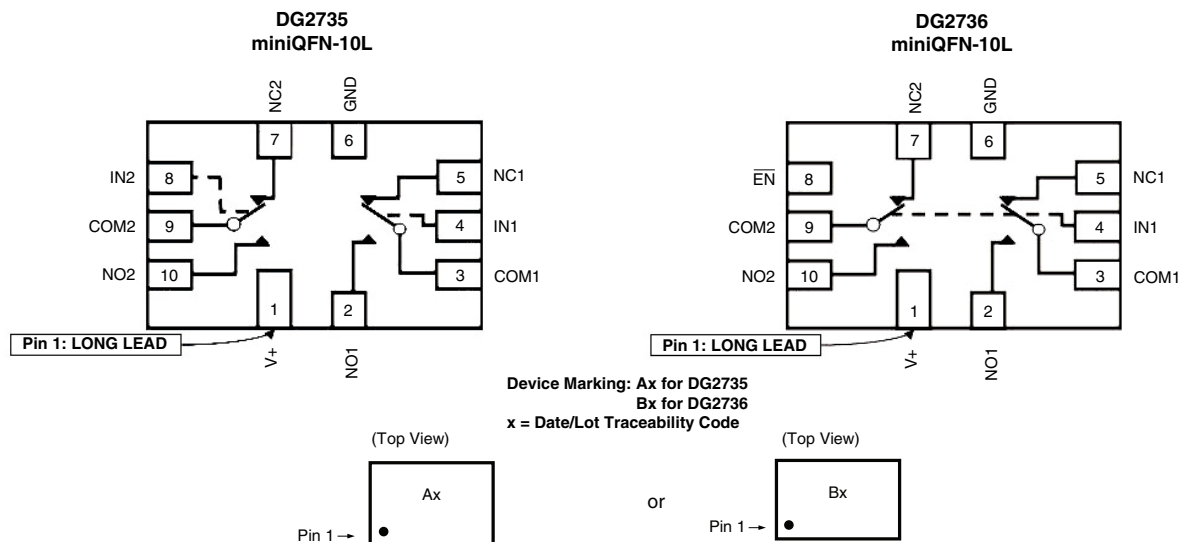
DG2735
miniQFN-10L

NC2
GND
7
6
IN2
8
5
NC1
COM2
9
4
IN1
NO2
10
3
COM1
1
2
Pin 1: LONG LEAD
V+
NO1

DG2736
miniQFN-10L

NC2
GND
7
6
$\overline{EN}$
8
5
NC1
COM2
9
4
IN1
NO2
10
3
COM1
1
2
Pin 1: LONG LEAD
V+
NO1

Device Marking: Ax for DG2735
Bx for DG2736
x = Date/Lot Traceability Code

(Top View)
Ax
Pin 1 →

or

(Top View)
Bx
Pin 1 →